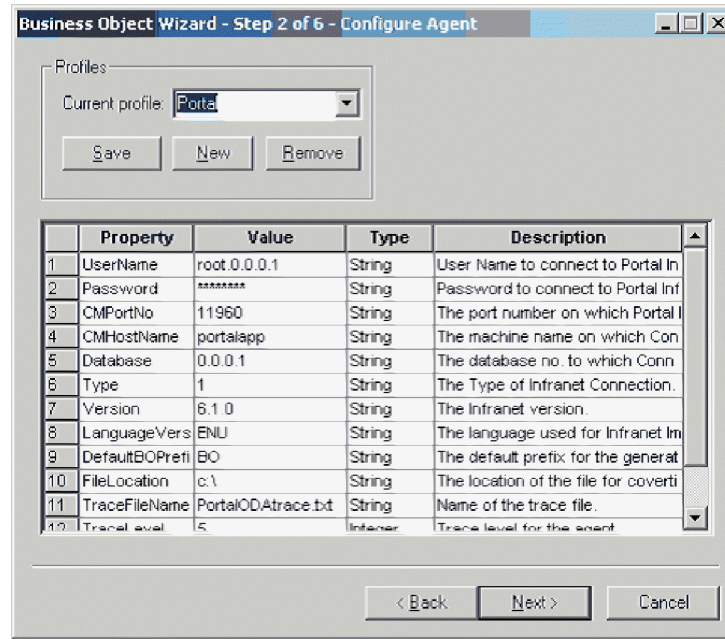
Business Object Wizard - Step 2 of 6 - Configure Agent

Profiles

Current profile: Portal

Save New Remove

| | Property | Value | Type | Description |
|---|---|---|---|---|
| 1 | UserName | root.0.0.0.1 | String | User Name to connect to Portal In |
| 2 | Password | ******** | String | Password to connect to Portal Inf |
| 3 | CMPortNo | 11960 | String | The port number on which Portal I |
| 4 | CMHostName | portalapp | String | The machine name on which Con |
| 5 | Database | 0.0.0.1 | String | The database no. to which Conn |
| 6 | Type | 1 | String | The Type of Infranet Connection. |
| 7 | Version | 6.1.0 | String | The Infranet version. |
| 8 | LanguageVers | ENU | String | The language used for Infranet Im |
| 9 | DefaultBOPrefi | BO | String | The default prefix for the generat |
| 10 | FileLocation | c:\ | String | The location of the file for coverti |
| 11 | TraceFileName | PortalODAtrace.txt | String | Name of the trace file. |
| 12 | TraceLevel | 5 | Integer | Trace level for the agent |

< Back Next > Cancel